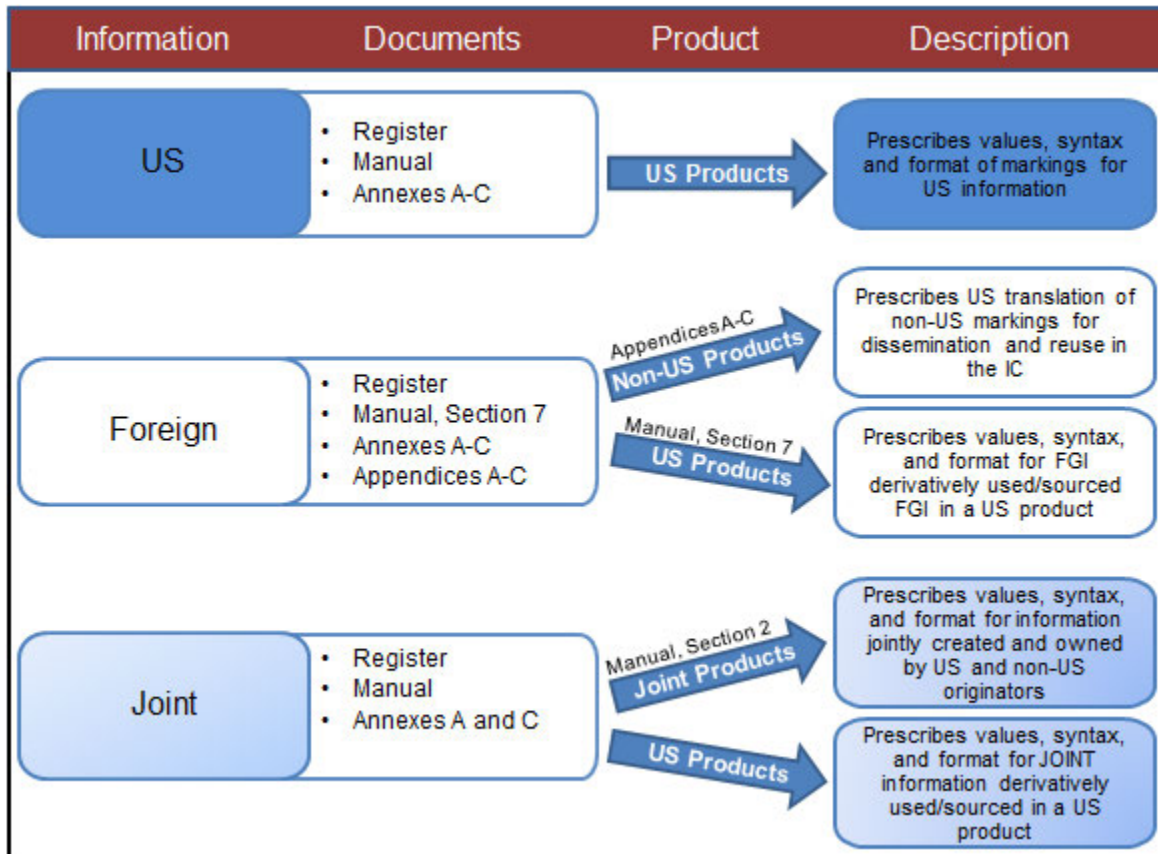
| Information | Documents | Product | Description |
|---|---|---|---|
| US | • Register • Manual • Annexes A-C | US Products | Prescribes values, syntax and format of markings for US information |
| Foreign | • Register • Manual, Section 7 • Annexes A-C • Appendices A-C | Appendices A-C Non-US Products | Prescribes US translation of non-US markings for dissemination and reuse in the IC |
| | | Manual, Section 7 US Products | Prescribes values, syntax, and format for FGI derivatively used/sourced FGI in a US product |
| Joint | • Register • Manual • Annexes A and C | Manual, Section 2 Joint Products | Prescribes values, syntax, and format for information jointly created and owned by US and non-US originators |
| | | US Products | Prescribes values, syntax, and format for JOINT information derivatively used/sourced in a US product |